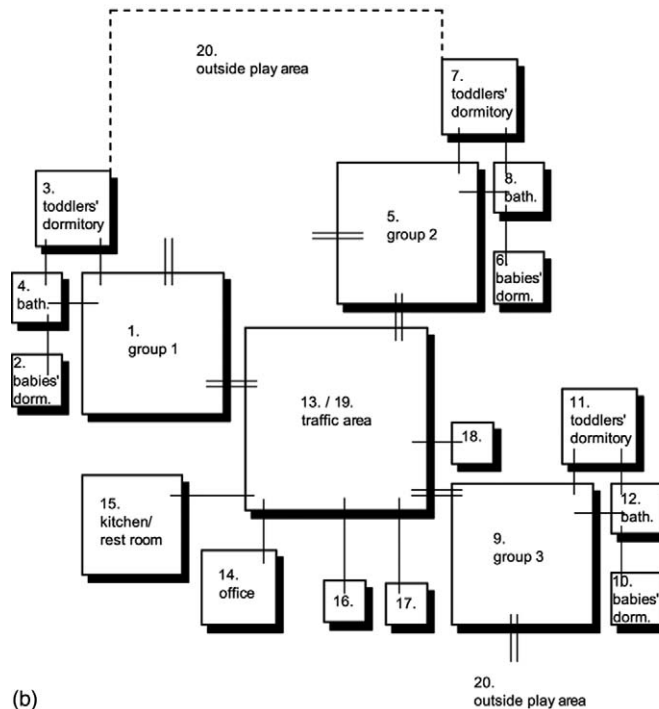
20.
outside play area

7.
toddlers' dormitory

3.
toddlers' dormitory

8.
bath.

5.
group 2

6.
babies' dorm.

4.
bath.

1.
group 1

2.
babies' dorm.

13. / 19.
traffic area

18.

11.
toddlers' dormitory

15.
kitchen/ rest room

12.
bath.

9.
group 3

14.
office

16.

17.

10.
babies' dorm.

(b)

20.
outside play area